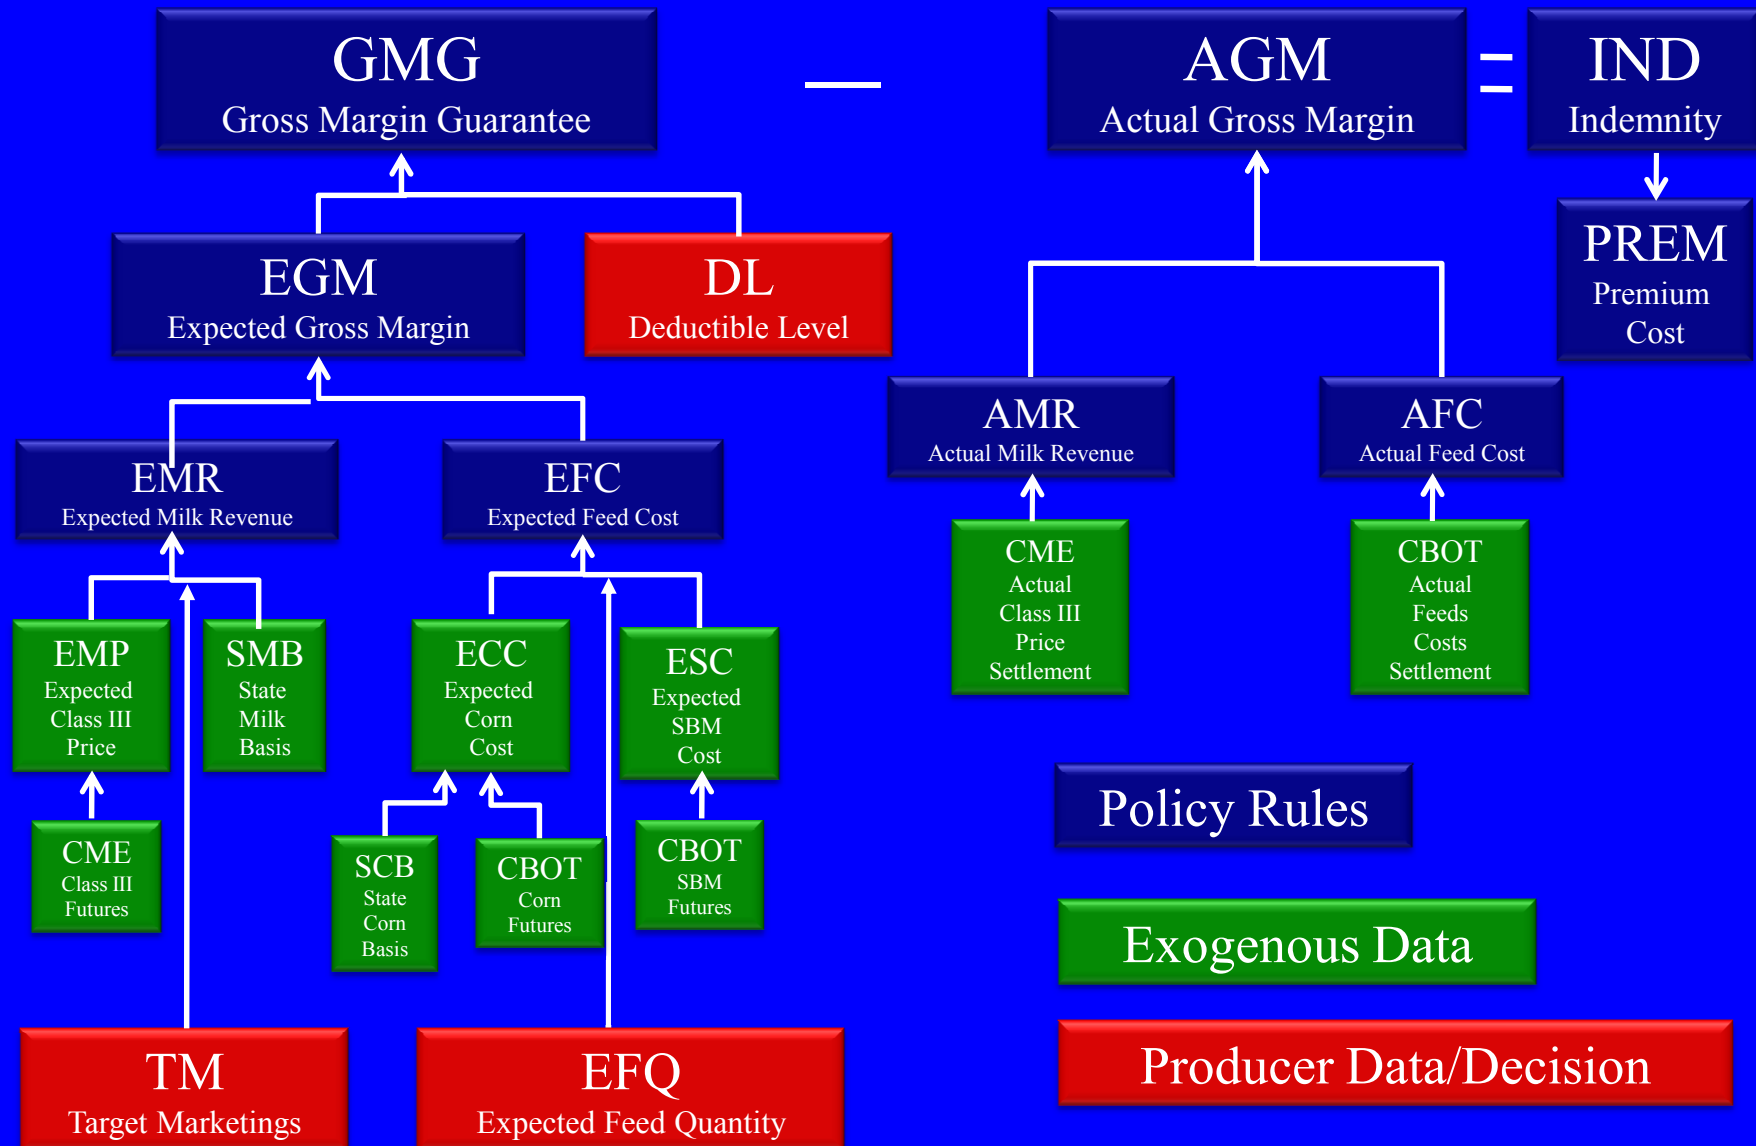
GMG
Gross Margin Guarantee

—

AGM
Actual Gross Margin

=

IND
Indemnity

PREM
Premium Cost

EGM
Expected Gross Margin

DL
Deductible Level

AMR
Actual Milk Revenue

AFC
Actual Feed Cost

EMR
Expected Milk Revenue

EFC
Expected Feed Cost

CME
Actual Class III Price Settlement

CBOT
Actual Feeds Costs Settlement

EMP
Expected Class III Price

SMB
State Milk Basis

ECC
Expected Corn Cost

ESC
Expected SBM Cost

CME
Class III Futures

SCB
State Corn Basis

CBOT
Corn Futures

CBOT
SBM Futures

Policy Rules

Exogenous Data

Producer Data/Decision

TM
Target Marketings

EFQ
Expected Feed Quantity